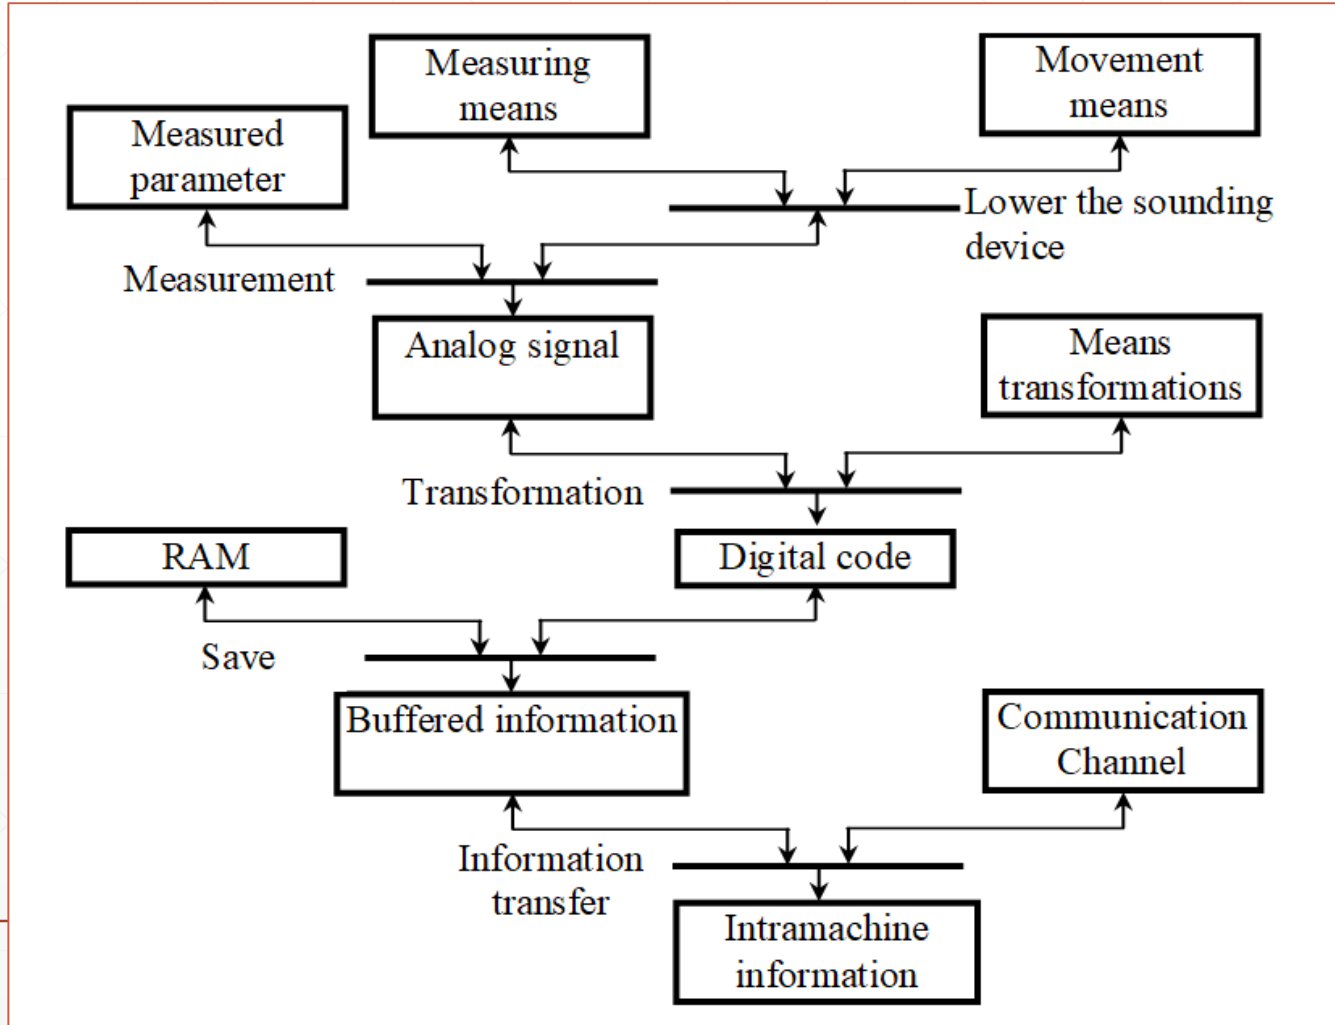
Measuring means

Movement means

Measured parameter

Lower the sounding device

Measurement

Analog signal

Means transformations

Transformation

RAM

Digital code

Save

Buffered information

Communication Channel

Information transfer

Intramachine information